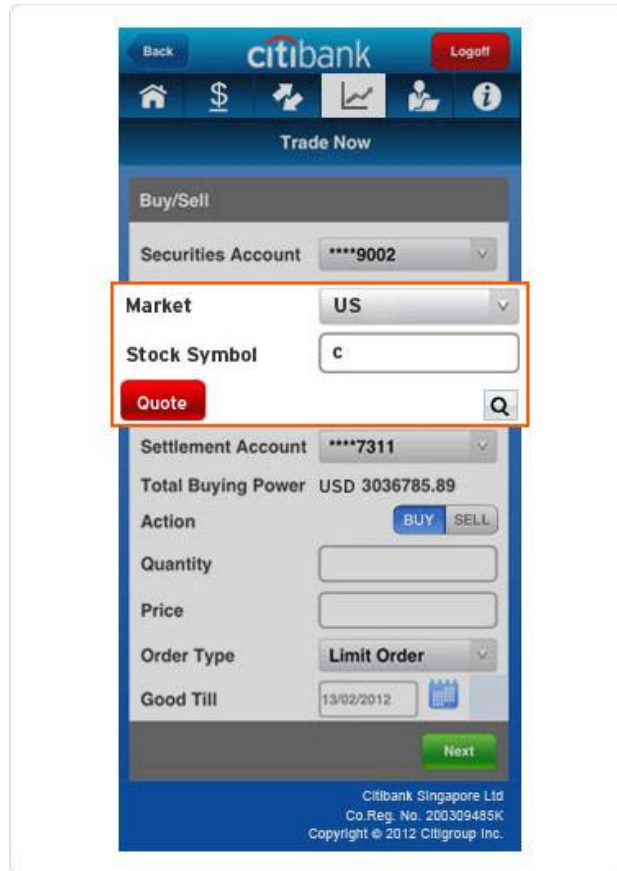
Back
citibank
Logoff
$
Trade Now
Buy/Sell
Securities Account ****9002
Market US
Stock Symbol c
Quote
Settlement Account ****7311
Total Buying Power USD 3036785.89
Action BUY SELL
Quantity
Price
Order Type Limit Order
Good Till 13/02/2012
Next
Citibank Singapore Ltd
Co.Reg. No. 200309485K
Copyright © 2012 Citigroup Inc.